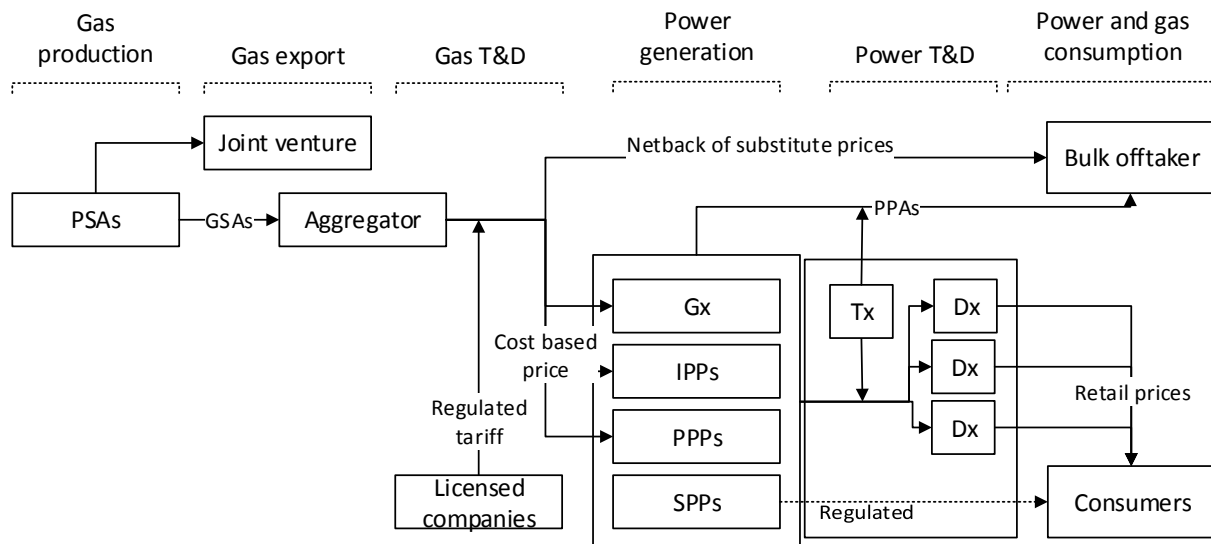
Gas production
Gas export
Gas T&D
Power generation
Power T&D
Power and gas consumption

Joint venture
Netback of substitute prices
Bulk offtaker
PSAs
GSAs
Aggregator
PPAs
Gx
Tx
Dx
Cost based price
IPPs
Dx
Regulated tariff
PPPs
Dx
Retail prices
Licensed companies
SPPs
Regulated
Consumers